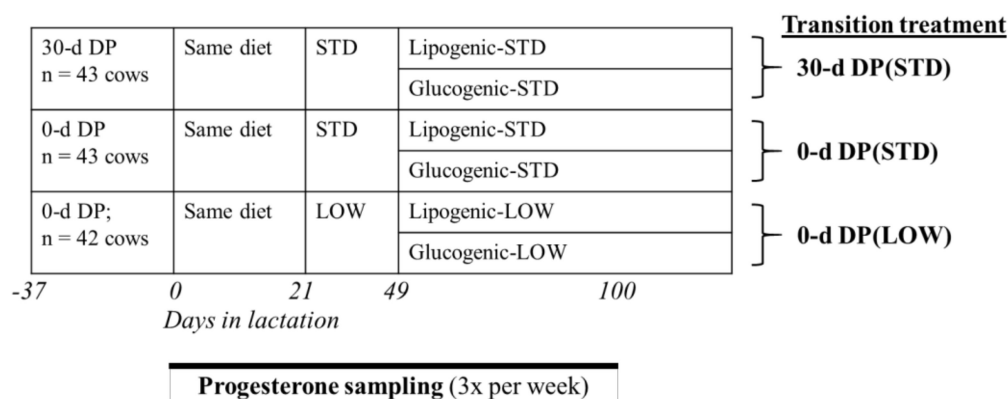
Transition treatment

| 30-d DP n = 43 cows | Same diet | STD | Lipogenic-STD |
|---|---|---|---|
| | | | Glucogenic-STD |
| 0-d DP n = 43 cows | Same diet | STD | Lipogenic-STD |
| | | | Glucogenic-STD |
| 0-d DP; n = 42 cows | Same diet | LOW | Lipogenic-LOW |
| | | | Glucogenic-LOW |

30-d DP(STD)

0-d DP(STD)

0-d DP(LOW)

-37 0 21 49 100

Days in lactation

Progesterone sampling (3x per week)